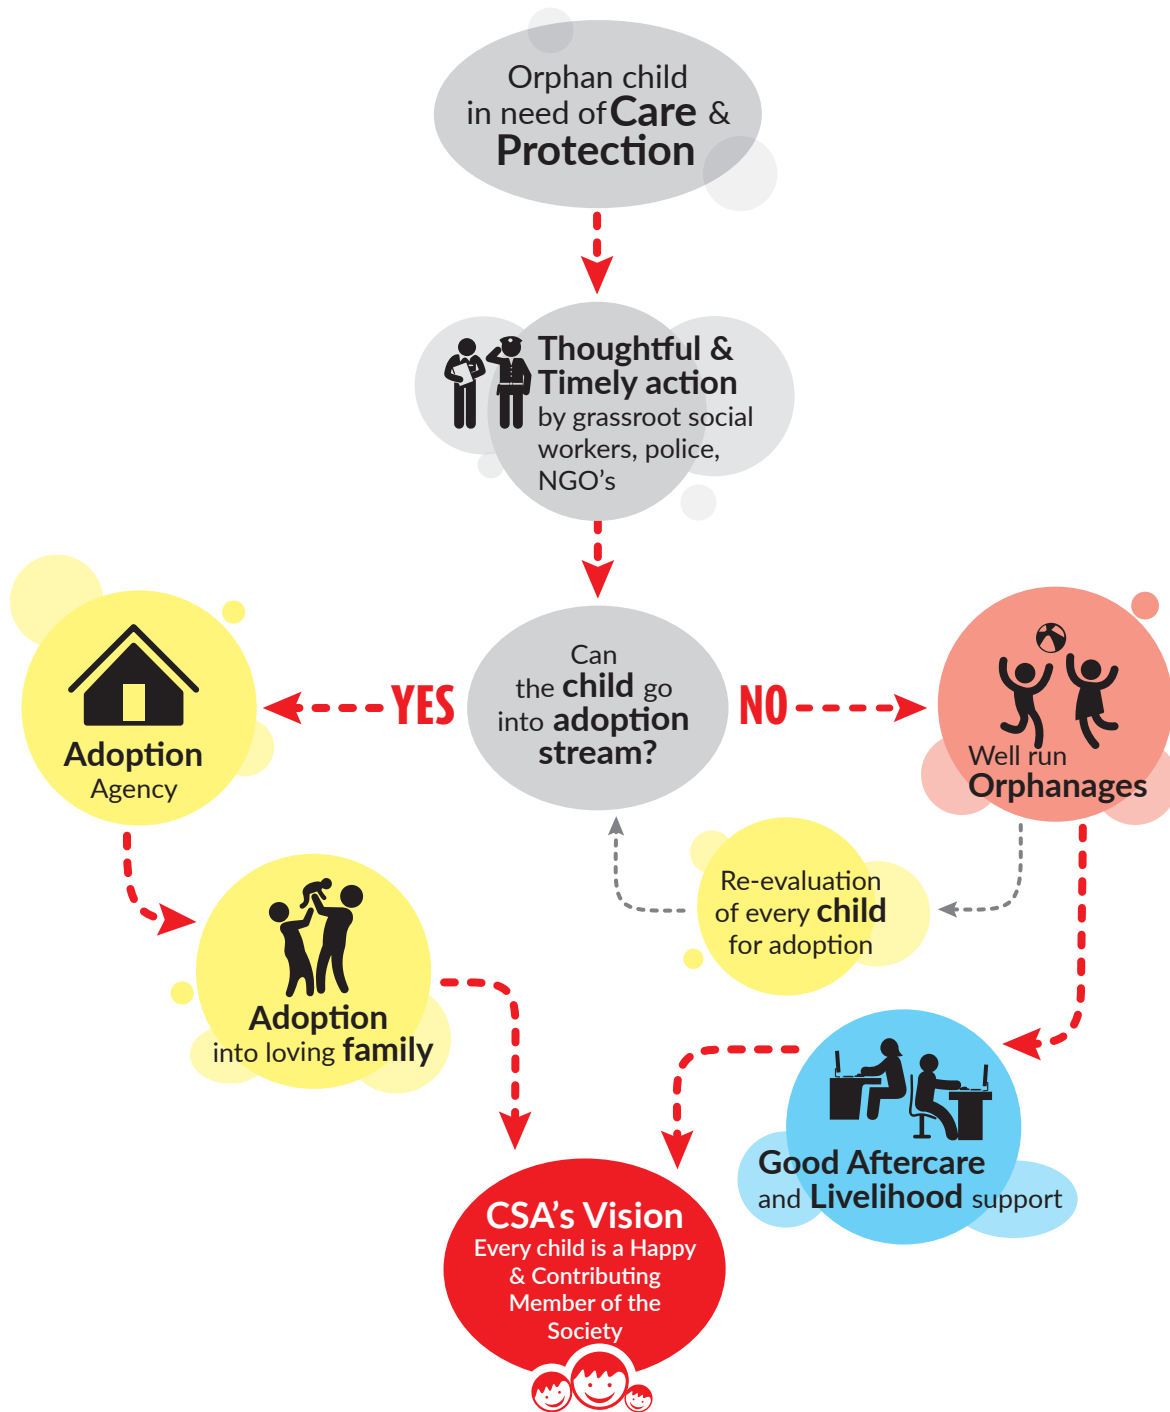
Orphan child in need of Care & Protection

Thoughtful & Timely action by grassroot social workers, police, NGO's

Adoption Agency

YES

Can the child go into adoption stream?

NO

Well run Orphanages

Re-evaluation of every child for adoption

Adoption into loving family

Good Aftercare and Livelihood support

CSA's Vision
Every child is a Happy & Contributing Member of the Society